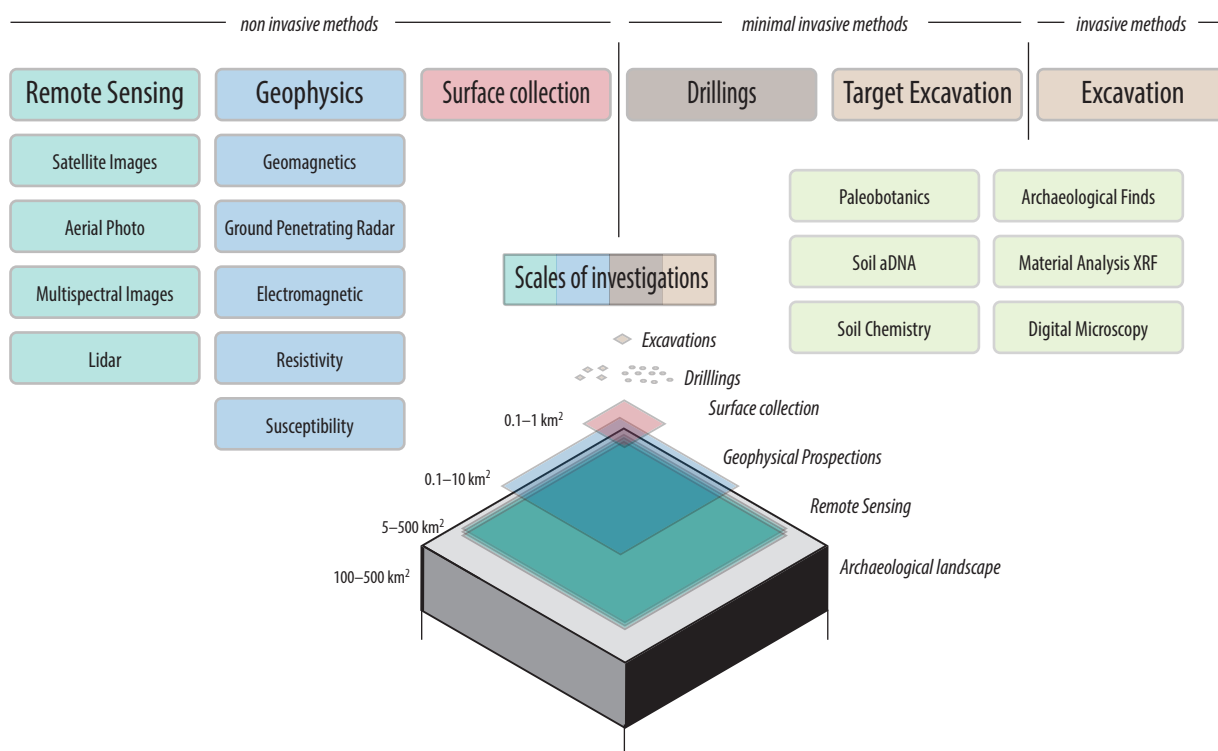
non invasive methods

minimal invasive methods

invasive methods

Remote Sensing

Geophysics

Surface collection

Drillings

Target Excavation

Excavation

Satellite Images

Aerial Photo

Multispectral Images

Lidar

Geomagnetics

Ground Penetrating Radar

Electromagnetic

Resistivity

Susceptibility

Paleobotanics

Archaeological Finds

Soil aDNA

Material Analysis XRF

Soil Chemistry

Digital Microscopy

Scales of investigations

Excavations

Drilllings

Surface collection

$0.1–1\ km^2$

Geophysical Prospections

$0.1–10\ km^2$

Remote Sensing

$5–500\ km^2$

Archaeological landscape

$100–500\ km^2$